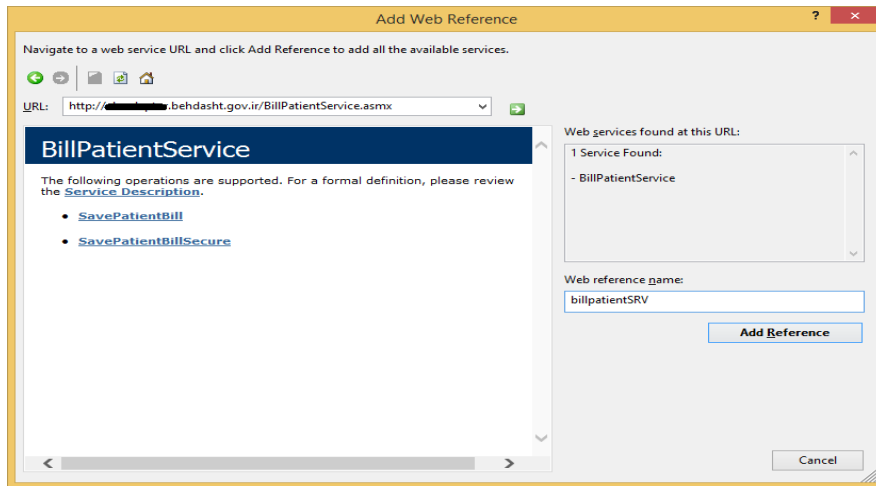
Add Web Reference

?

Navigate to a web service URL and click Add Reference to add all the available services.

URL: http://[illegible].behdasht.gov.ir/BillPatientService.asmx

BillPatientService

The following operations are supported. For a formal definition, please review the Service Description.

- SavePatientBill
- SavePatientBillSecure

Web services found at this URL:

1 Service Found:

- BillPatientService

Web reference name:

billpatientSRV

Add Reference

Cancel